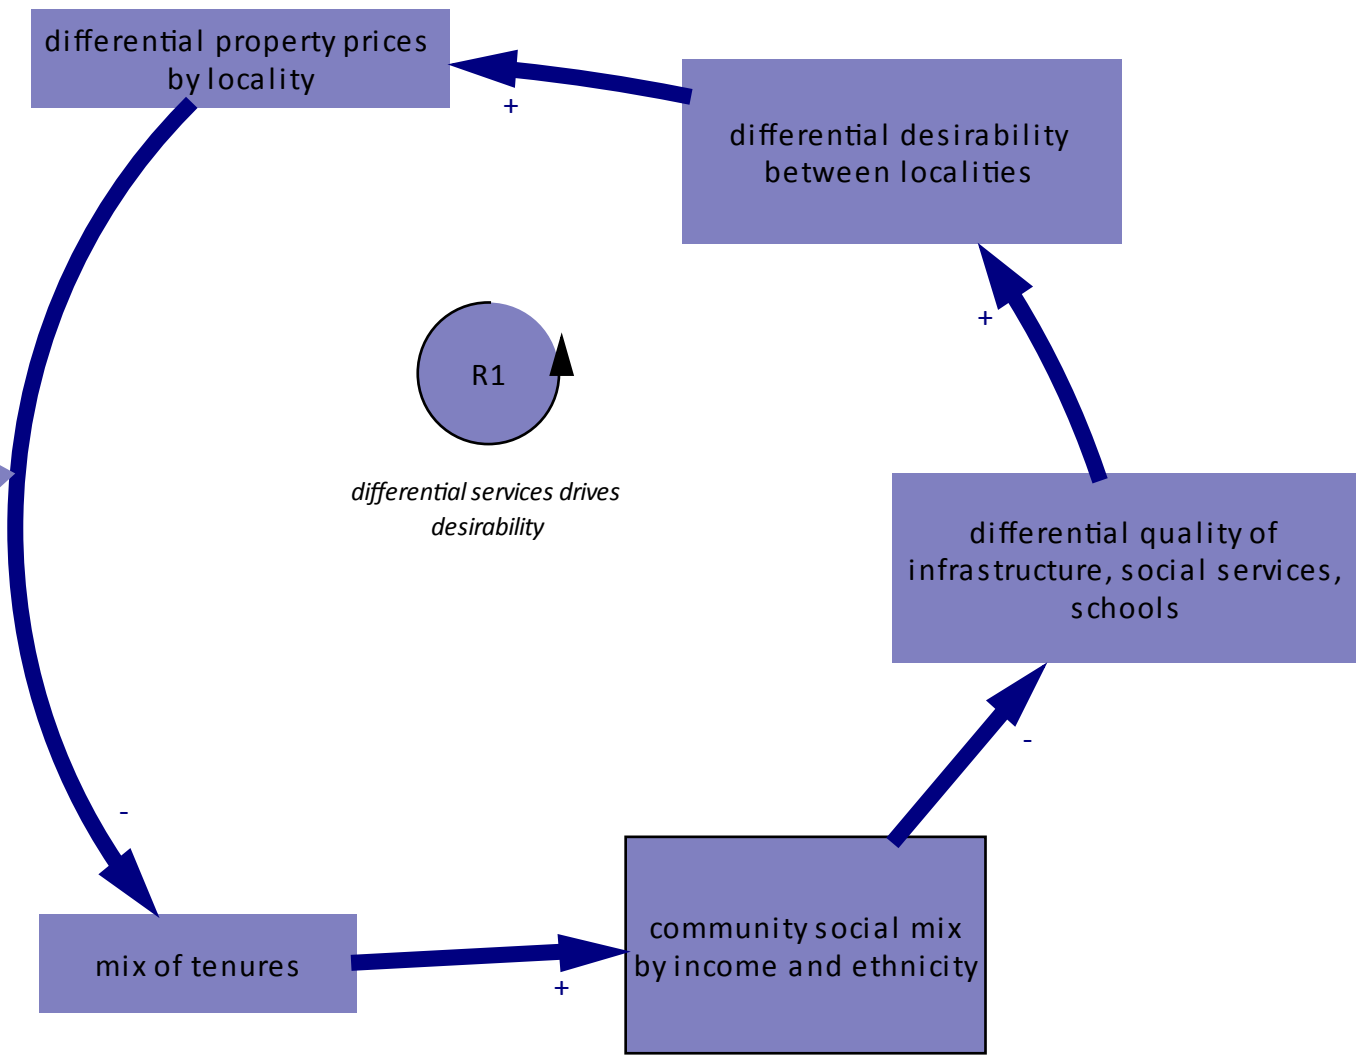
differential property prices by locality

+

differential desirability between localities

R1

differential services drives desirability

+

differential quality of infrastructure, social services, schools

-

-

mix of tenures

+

community social mix by income and ethnicity